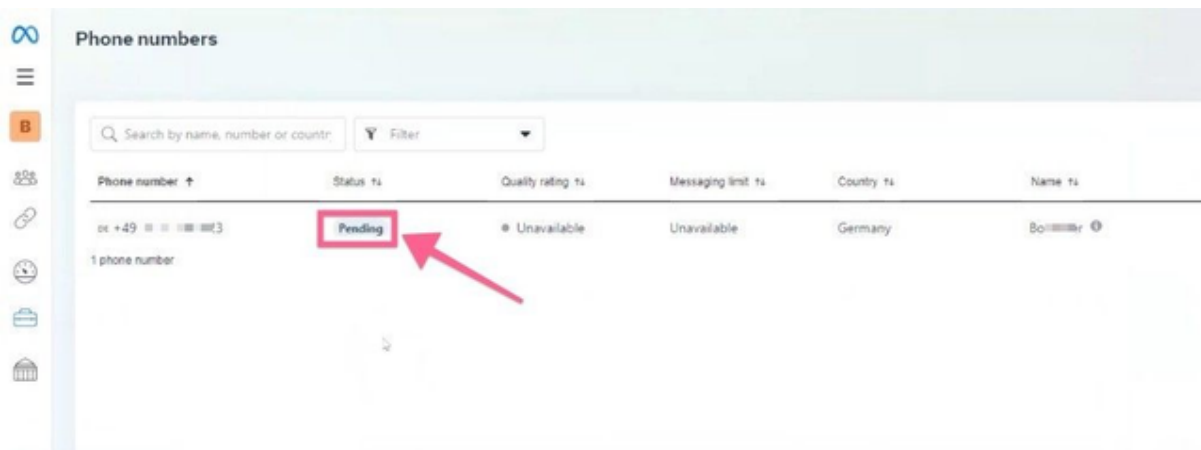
B

Phone numbers

Search by name, number or countr

Filter

| Phone number ↑ | Status ⇅ | Quality rating ⇅ | Messaging limit ⇅ | Country ⇅ | Name ⇅ |
|---|---|---|---|---|---|
| DE +49 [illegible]3 | Pending | Unavailable | Unavailable | Germany | Bo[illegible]r |

1 phone number